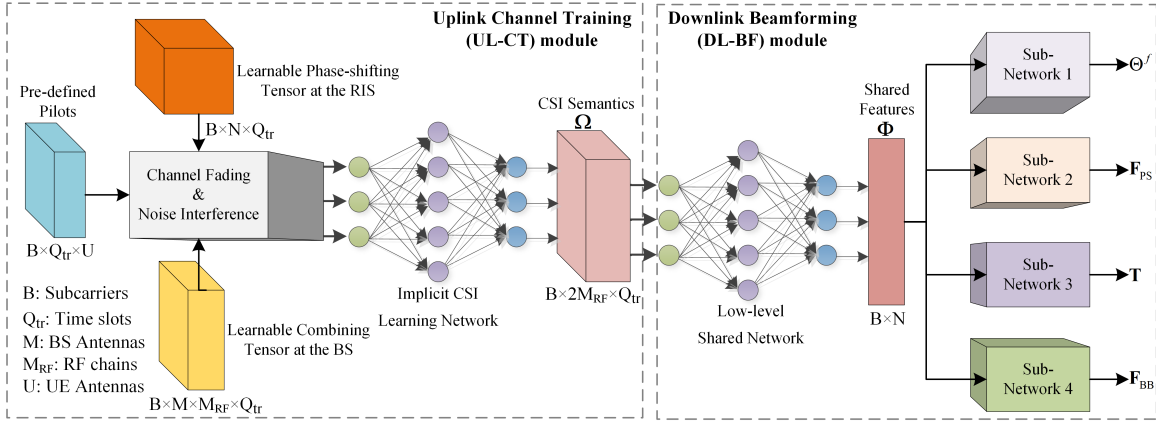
Uplink Channel Training (UL-CT) module

Downlink Beamforming (DL-BF) module

Learnable Phase-shifting Tensor at the RIS

Pre-defined Pilots

$B \times N \times Q_{tr}$

Channel Fading & Noise Interference

$B \times Q_{tr} \times U$

B: Subcarriers
$Q_{tr}$: Time slots
M: BS Antennas
$M_{RF}$: RF chains
U: UE Antennas

Learnable Combining Tensor at the BS

$B \times M \times M_{RF} \times Q_{tr}$

Implicit CSI Learning Network

CSI Semantics
$\mathbf{\Omega}$

$B \times 2M_{RF} \times Q_{tr}$

Low-level Shared Network

Shared Features
$\mathbf{\Phi}$

$B \times N$

Sub-Network 1
$\Theta^{f}$

Sub-Network 2
$\mathbf{F}_{PS}$

Sub-Network 3
$\mathbf{T}$

Sub-Network 4
$\mathbf{F}_{BB}$